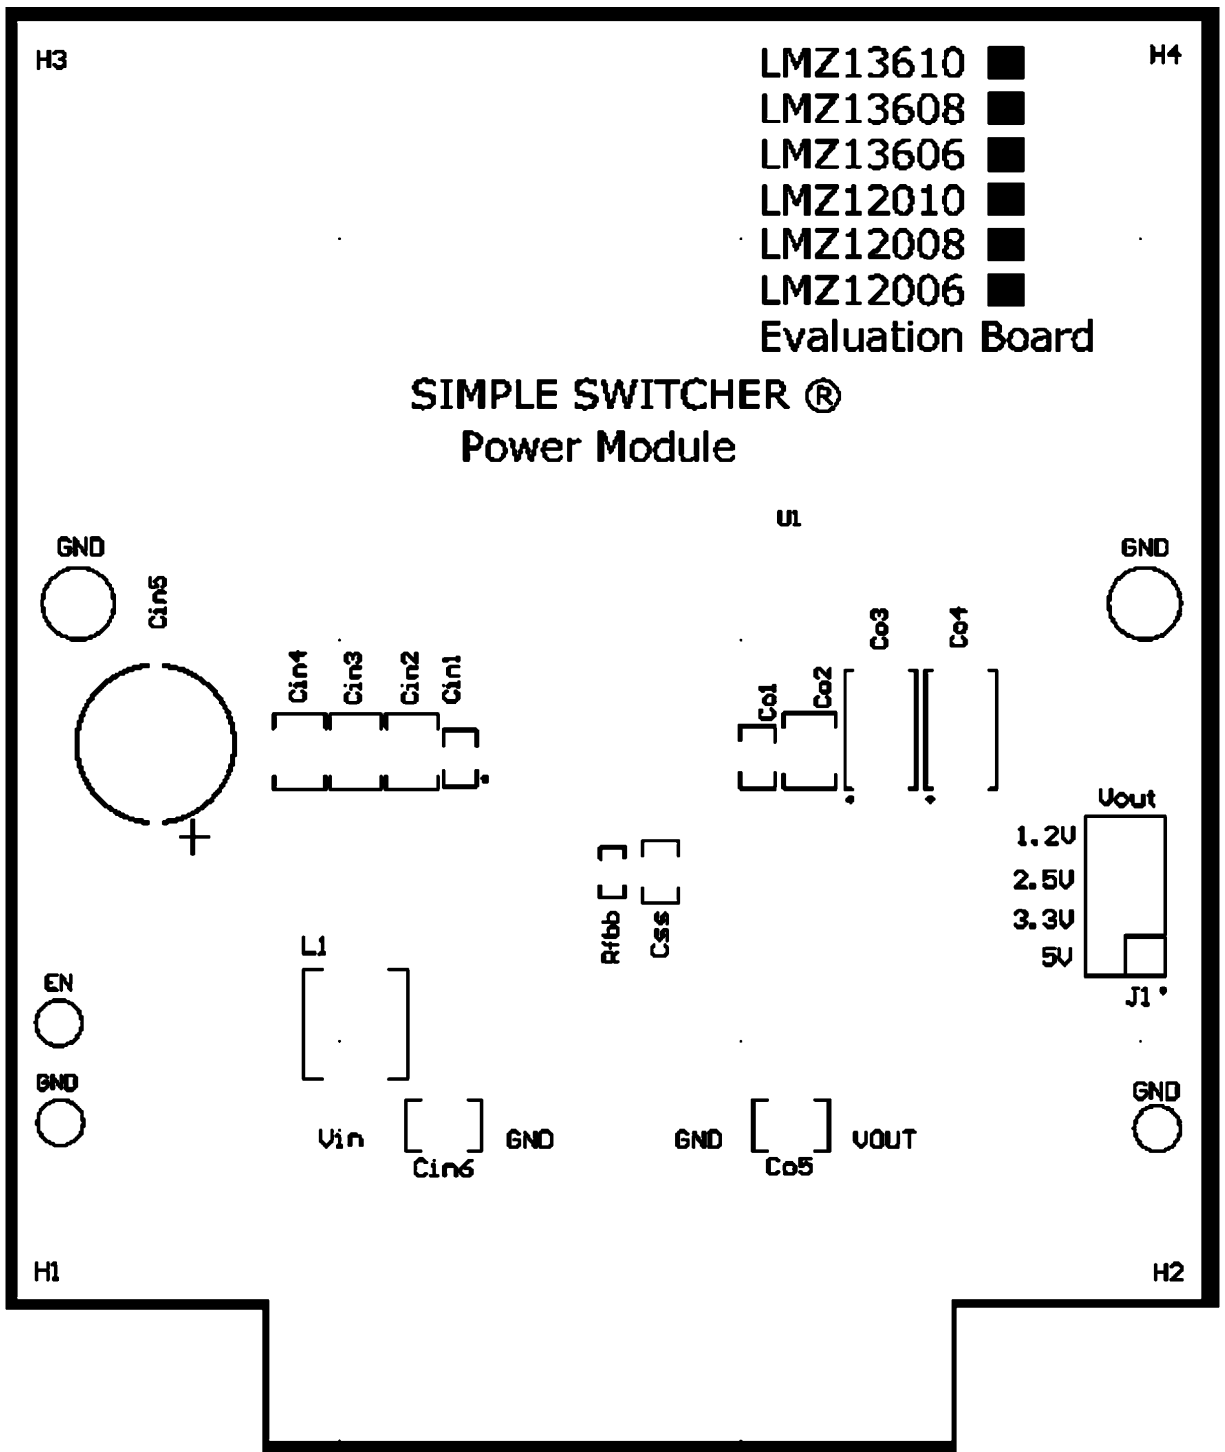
H3

H4

LMZ13610
LMZ13608
LMZ13606
LMZ12010
LMZ12008
LMZ12006
Evaluation Board

SIMPLE SWITCHER ®
Power Module

U1

GND

GND

Cin5

Cin4 Cin3 Cin2 Cin1

Co1 Co2 Co3 Co4

Vout
1.2V
2.5V
3.3V
5V
J1

Rfbb Css

L1

EN

GND

GND

Vin Cin6 GND

GND Co5 VOUT

H1

H2